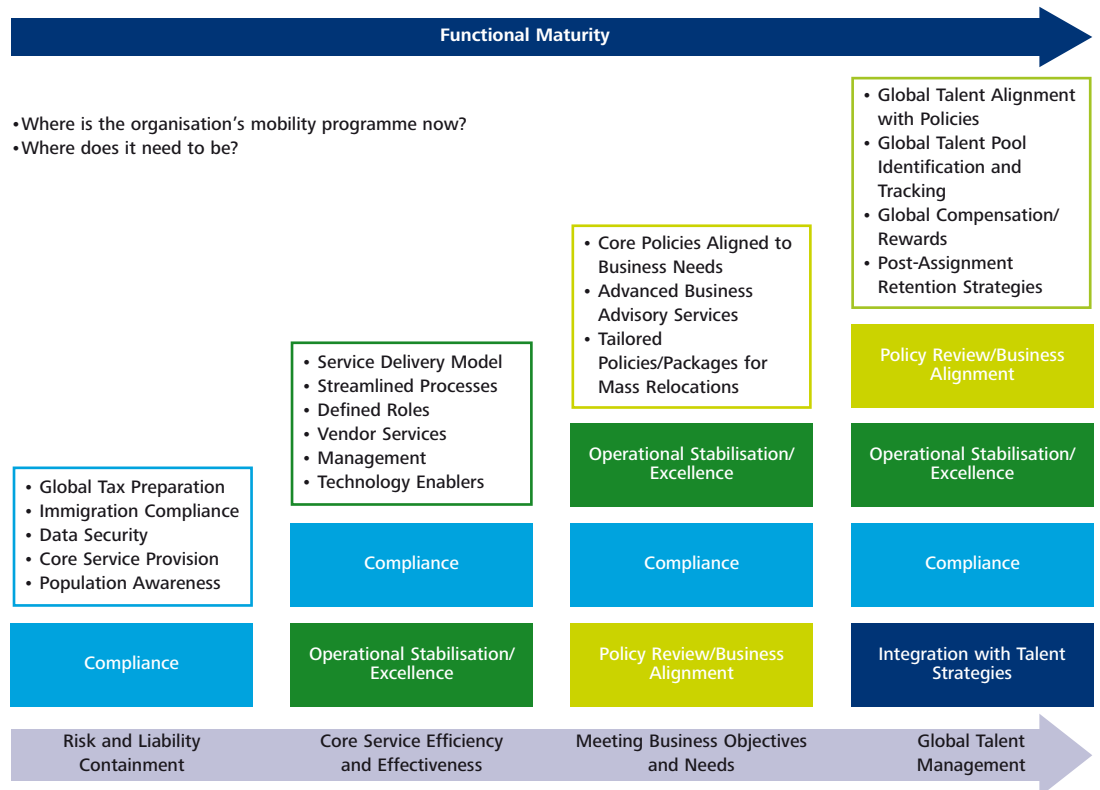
Functional Maturity

•Where is the organisation's mobility programme now?
•Where does it need to be?

• Global Tax Preparation
• Immigration Compliance
• Data Security
• Core Service Provision
• Population Awareness

Compliance

Risk and Liability Containment

• Service Delivery Model
• Streamlined Processes
• Defined Roles
• Vendor Services
• Management
• Technology Enablers

Compliance

Operational Stabilisation/ Excellence

Core Service Efficiency and Effectiveness

• Core Policies Aligned to Business Needs
• Advanced Business Advisory Services
• Tailored Policies/Packages for Mass Relocations

Operational Stabilisation/ Excellence

Compliance

Policy Review/Business Alignment

Meeting Business Objectives and Needs

• Global Talent Alignment with Policies
• Global Talent Pool Identification and Tracking
• Global Compensation/ Rewards
• Post-Assignment Retention Strategies

Policy Review/Business Alignment

Operational Stabilisation/ Excellence

Compliance

Integration with Talent Strategies

Global Talent Management